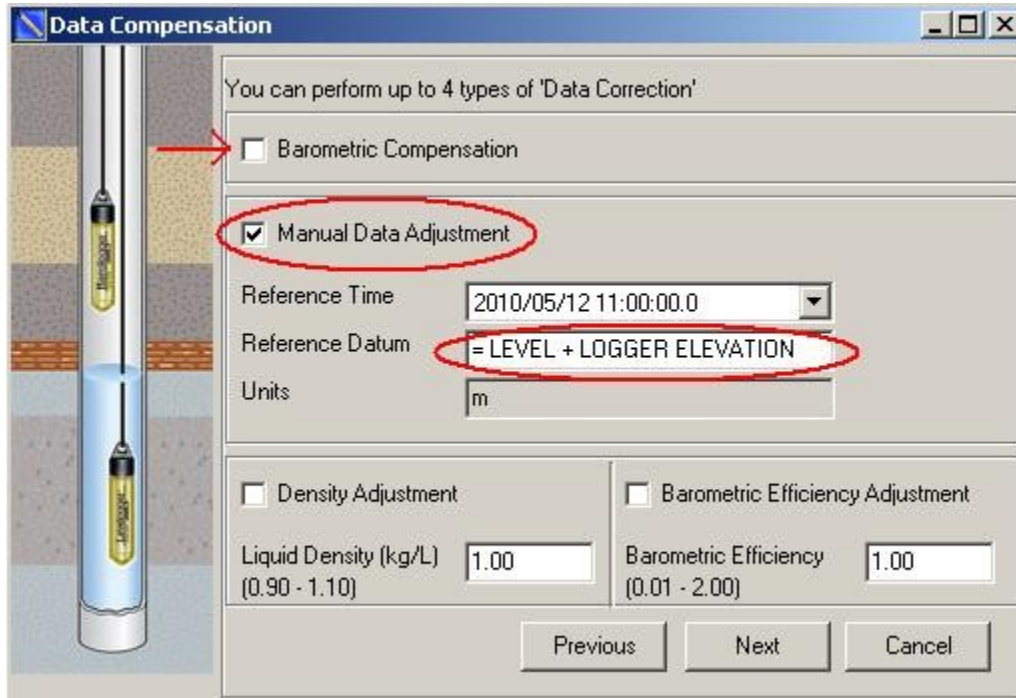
Data Compensation

You can perform up to 4 types of 'Data Correction'

Barometric Compensation

Manual Data Adjustment

Reference Time 2010/05/12 11:00:00.0

Reference Datum = LEVEL + LOGGER ELEVATION

Units m

Density Adjustment

Liquid Density (kg/L) (0.90 - 1.10) 1.00

Barometric Efficiency Adjustment

Barometric Efficiency (0.01 - 2.00) 1.00

Previous Next Cancel